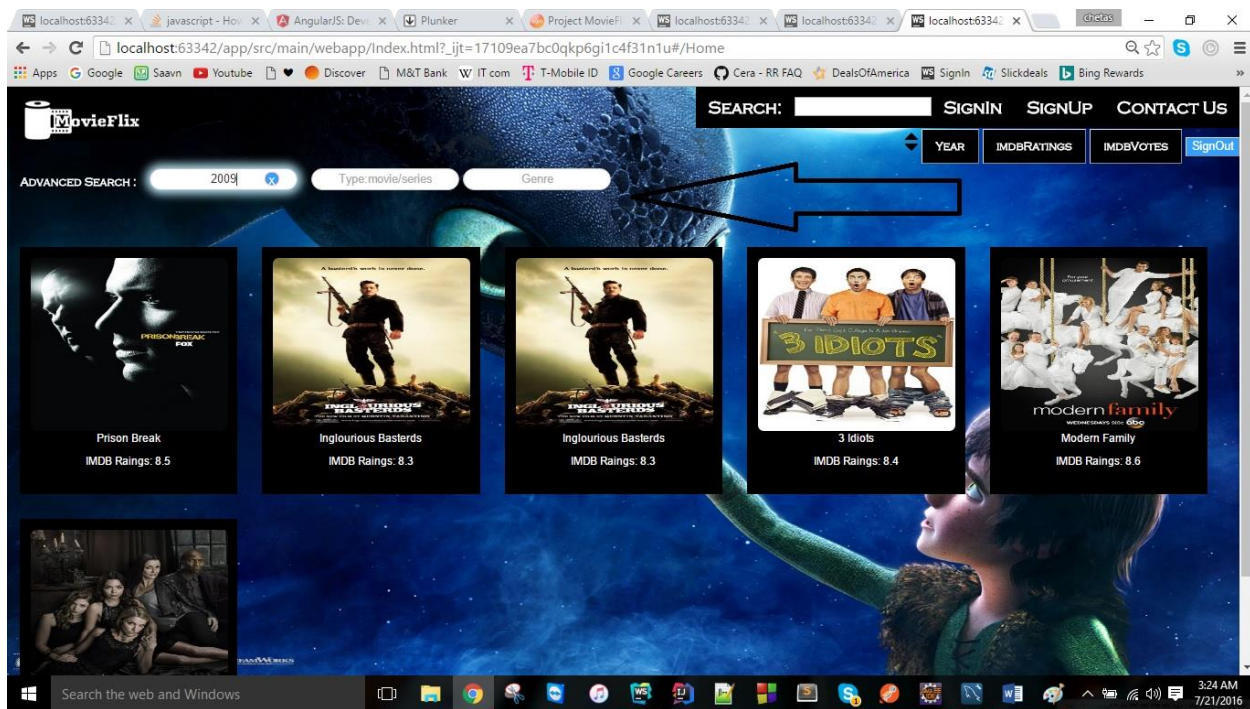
localhost:63342 × javascript - How × AngularJS: Dev × Plunker × Project MovieFl × localhost:63342 × localhost:63342 × localhost:63342 ×

chetas

localhost:63342/app/src/main/webapp/Index.html?_ijt=17109ea7bc0qkp6gi1c4f31n1u#/Home

Apps Google Saavn Youtube Discover M&T Bank IT com T-Mobile ID Google Careers Cera - RR FAQ DealsOfAmerica SignIn Slickdeals Bing Rewards

MovieFlix

SEARCH: SIGNIN SIGNUP CONTACT US

YEAR IMDBRATINGS IMDBVOTES SignOut

ADVANCED SEARCH : 2009 Type:movie/series Genre

PRISON BREAK FOX

Prison Break
IMDB Raings: 8.5

A bastard's work is never done.

INGLOURIOUS BASTERDS

Inglourious Basterds
IMDB Raings: 8.3

A bastard's work is never done.

INGLOURIOUS BASTERDS

Inglourious Basterds
IMDB Raings: 8.3

3 IDIOTS

3 Idiots
IMDB Raings: 8.4

modern family
WEDNESDAYS abc

Modern Family
IMDB Raings: 8.6

Search the web and Windows

3:24 AM
7/21/2016